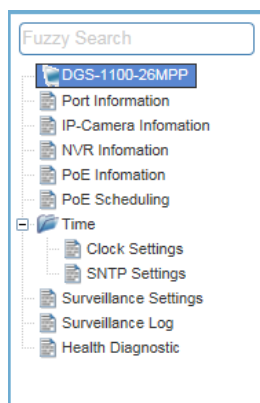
Fuzzy Search

DGS-1100-26MPP
Port Information
IP-Camera Infomation
NVR Infomation
PoE Infomation
PoE Scheduling
Time
Clock Settings
SNTP Settings
Surveillance Settings
Surveillance Log
Health Diagnostic